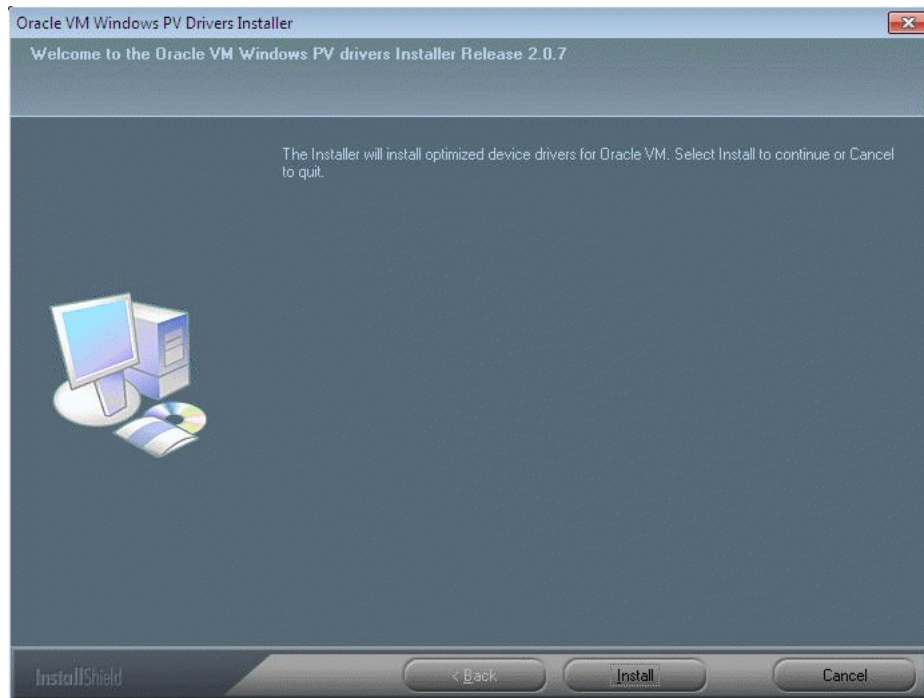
Oracle VM Windows PV Drivers Installer

Welcome to the Oracle VM Windows PV drivers Installer Release 2.0.7

The Installer will install optimized device drivers for Oracle VM. Select Install to continue or Cancel to quit.

InstallShield

< Back

Install

Cancel